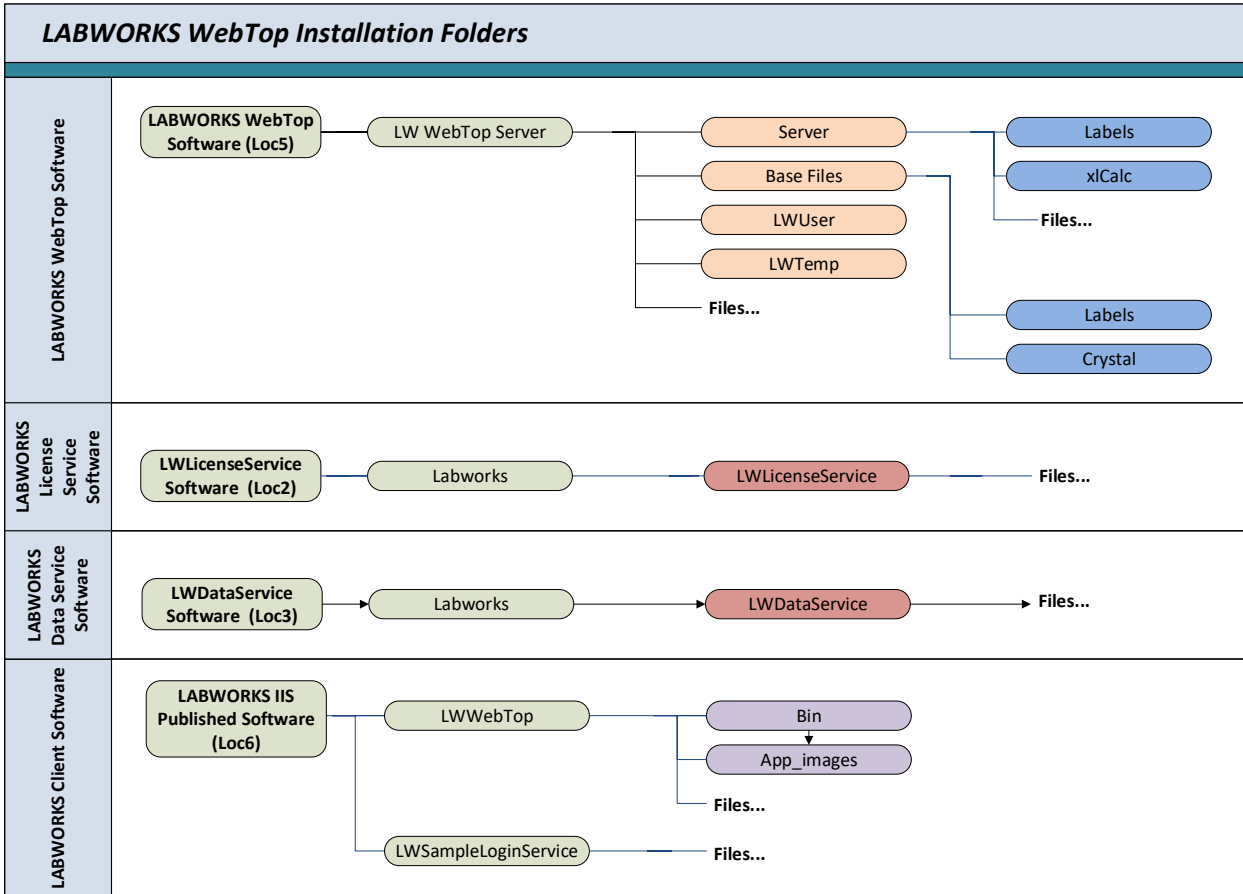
LABWORKS WebTop Installation Folders

LABWORKS WebTop Software

LABWORKS WebTop Software (Loc5)

LW WebTop Server

Server

Labels

xlCalc

Files...

Base Files

LWUser

LWTemp

Files...

Labels

Crystal

LABWORKS License Service Software

LWLicenseService Software (Loc2)

Labworks

LWLicenseService

Files...

LABWORKS Data Service Software

LWDataService Software (Loc3)

Labworks

LWDataService

Files...

LABWORKS Client Software

LABWORKS IIS Published Software (Loc6)

LWWebTop

Bin

App_images

Files...

LWSampleLoginService

Files...